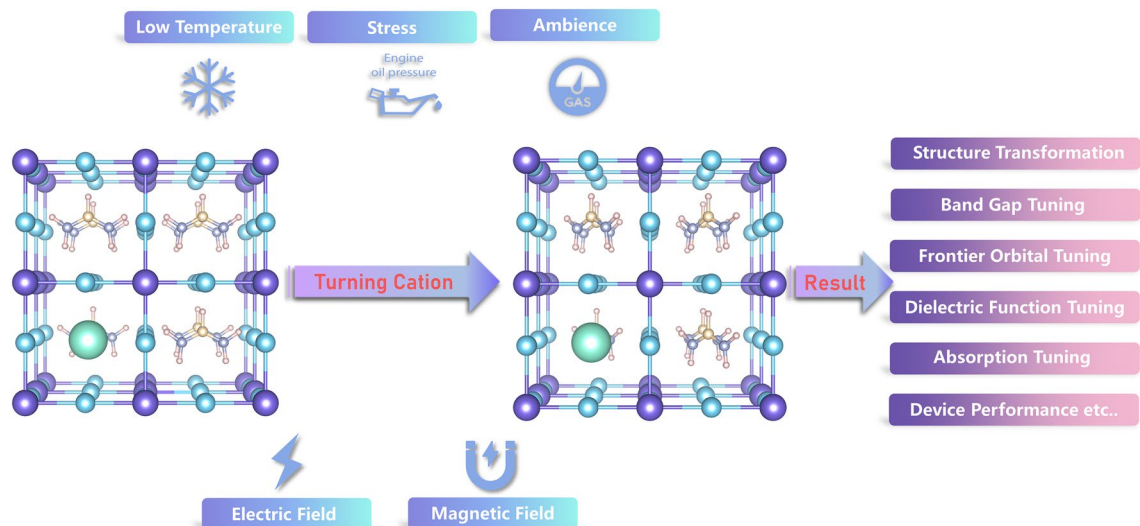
Low Temperature

Stress

Ambience

Engine oil pressure

GAS

Turning Cation

Result

Structure Transformation

Band Gap Tuning

Frontier Orbital Tuning

Dielectric Function Tuning

Absorption Tuning

Device Performance etc..

Electric Field

Magnetic Field